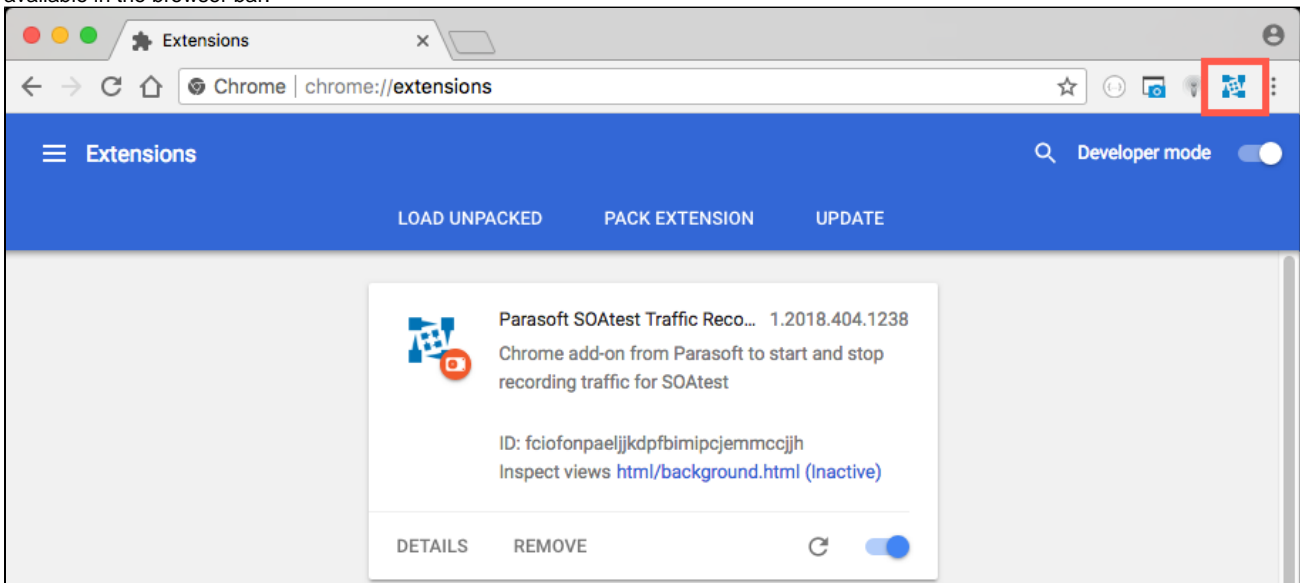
Extensions

Chrome | chrome://extensions

Extensions

Developer mode

LOAD UNPACKED PACK EXTENSION UPDATE

Parasoft SOAtest Traffic Reco... 1.2018.404.1238

Chrome add-on from Parasoft to start and stop recording traffic for SOAtest

ID: fciofonpaeljjkdpfbimipcjemmccjjh

Inspect views html/background.html (Inactive)

DETAILS REMOVE